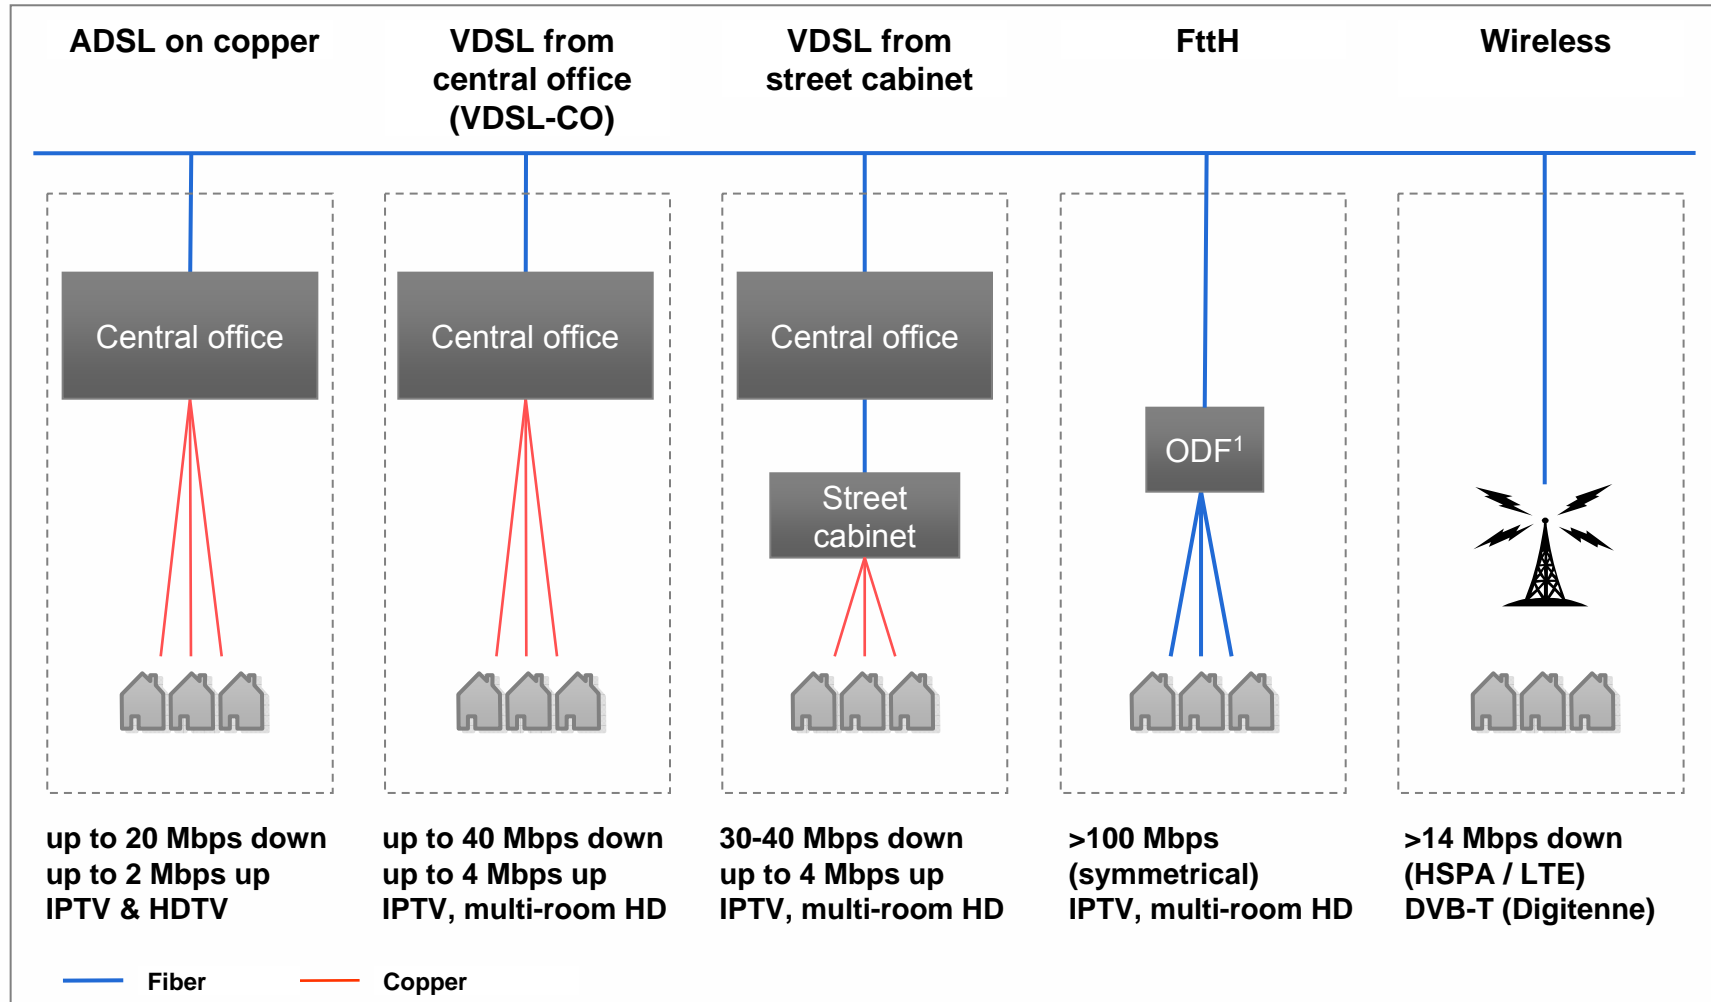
ADSL on copper

VDSL from central office (VDSL-CO)

VDSL from street cabinet

FttH

Wireless

Central office

Central office

Central office

Street cabinet

ODF$^1$

up to 20 Mbps down
up to 2 Mbps up
IPTV & HDTV

up to 40 Mbps down
up to 4 Mbps up
IPTV, multi-room HD

30-40 Mbps down
up to 4 Mbps up
IPTV, multi-room HD

>100 Mbps
(symmetrical)
IPTV, multi-room HD

>14 Mbps down
(HSPA / LTE)
DVB-T (Digitenne)

Fiber

Copper